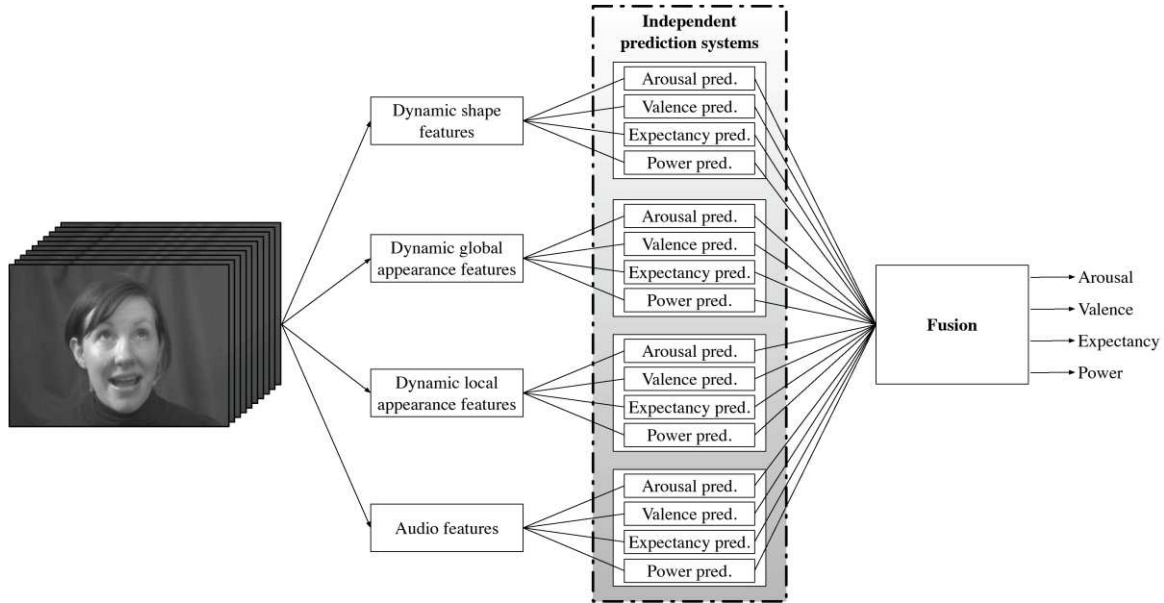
Independent prediction systems

Dynamic shape features

Arousal pred.
Valence pred.
Expectancy pred.
Power pred.

Dynamic global appearance features

Arousal pred.
Valence pred.
Expectancy pred.
Power pred.

Dynamic local appearance features

Arousal pred.
Valence pred.
Expectancy pred.
Power pred.

Audio features

Arousal pred.
Valence pred.
Expectancy pred.
Power pred.

Fusion

Arousal
Valence
Expectancy
Power